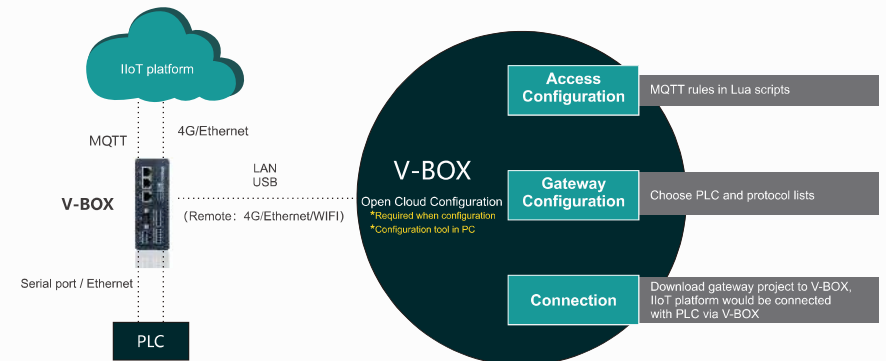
IIoT platform

MQTT

4G/Ethernet

V-BOX

LAN
USB

(Remote: 4G/Ethernet/WIFI)

Serial port / Ethernet

PLC

V-BOX

Open Cloud Configuration
*Required when configuration
*Configuration tool in PC

Access Configuration

MQTT rules in Lua scripts

Gateway Configuration

Choose PLC and protocol lists

Connection

Download gateway project to V-BOX, IIoT platform would be connected with PLC via V-BOX